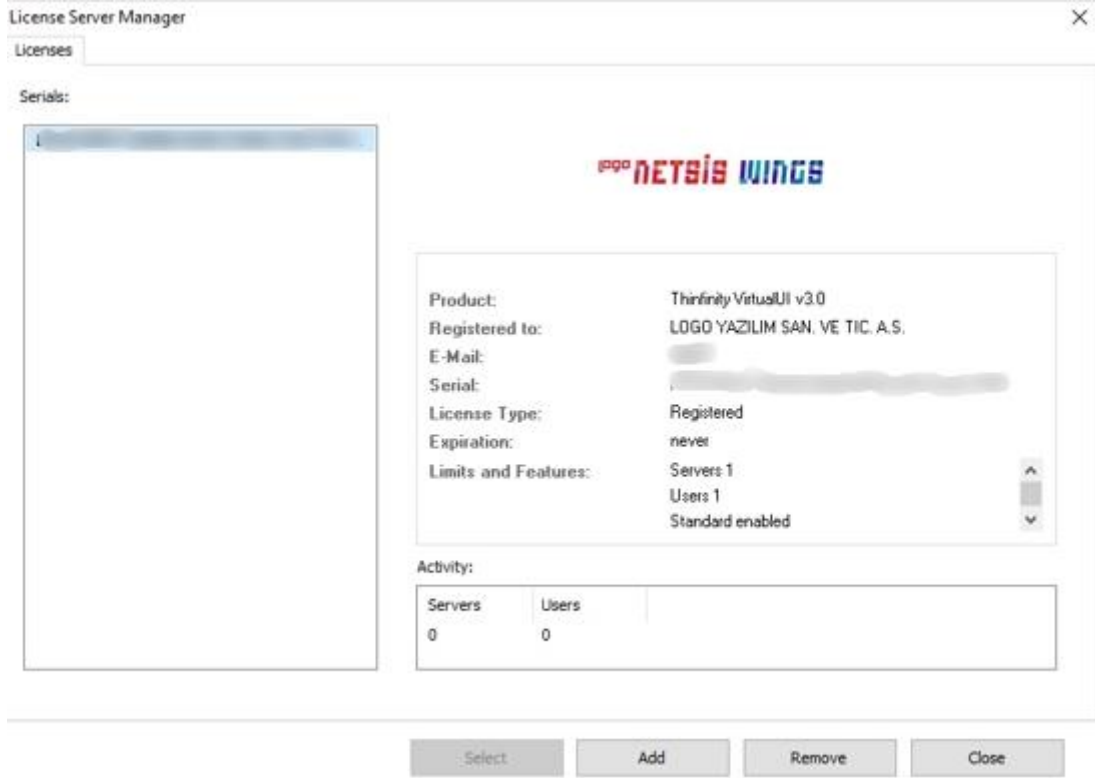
License Server Manager

×

Licenses

Serials:

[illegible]

logo NETSIS WINGS

Product: Thinfinity VirtualUI v3.0
Registered to: LOGO YAZILIM SAN. VE TIC. A.S.
E-Mail: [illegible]
Serial: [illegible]
License Type: Registered
Expiration: never
Limits and Features: Servers 1
Users 1
Standard enabled

Activity:

| Servers | Users |
|---|---|
| 0 | 0 |

Select Add Remove Close